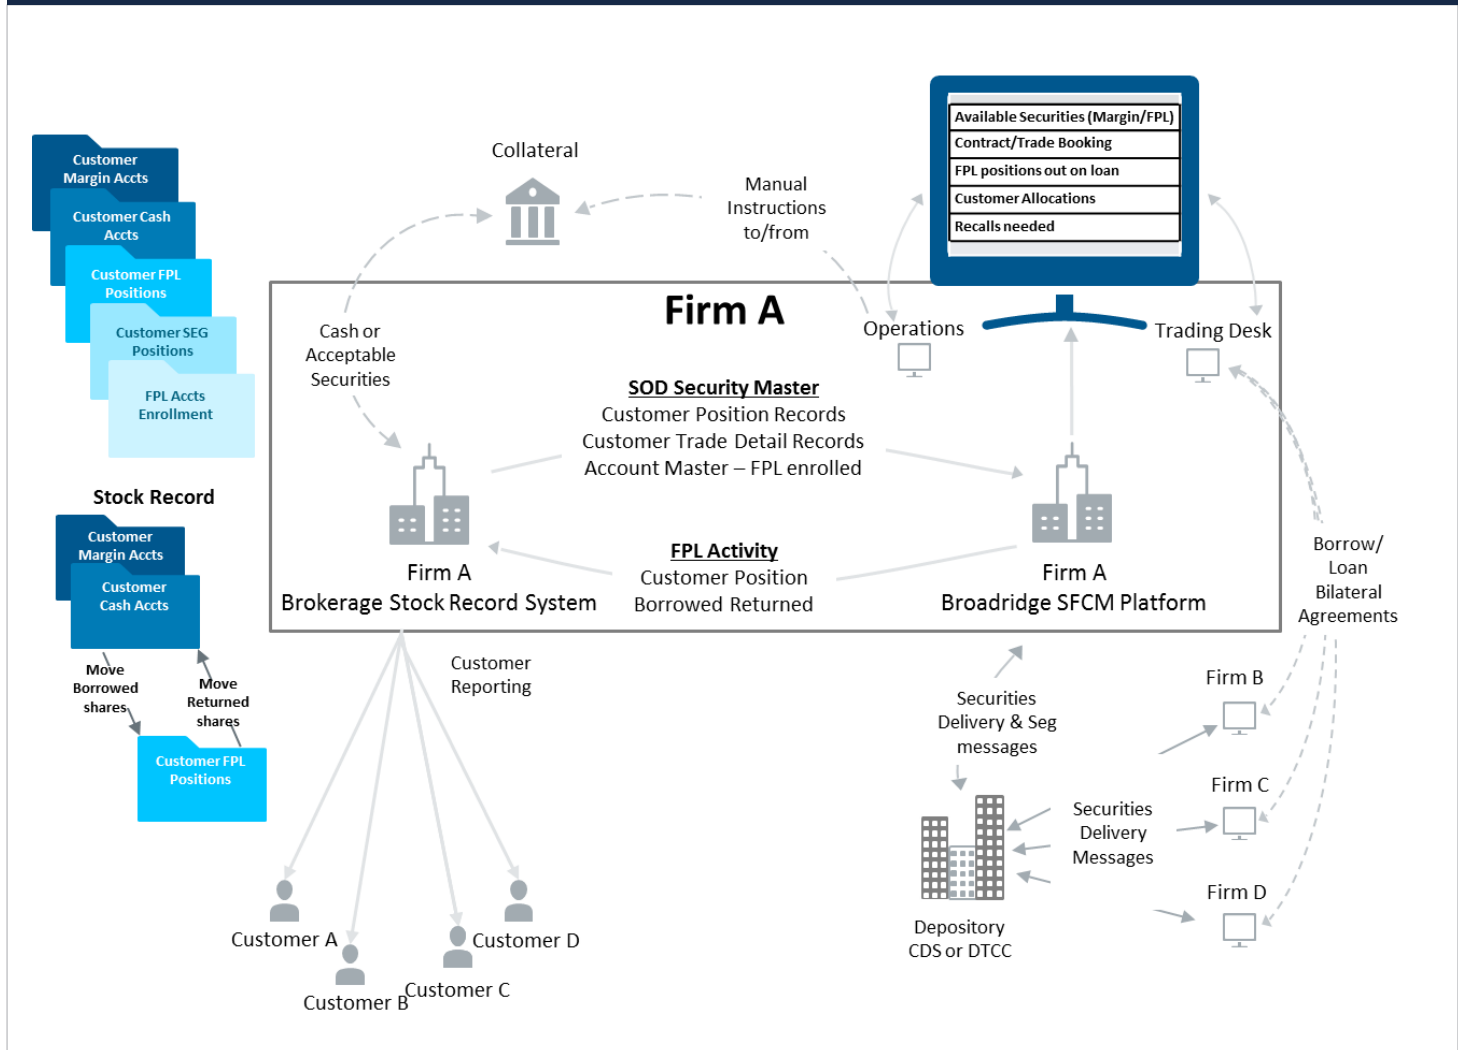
Customer Margin Accts
Customer Cash Accts
Customer FPL Positions
Customer SEG Positions
FPL Accts Enrollment

Collateral

Manual Instructions to/from

| Available Securities (Margin/FPL) |
|---|
| Contract/Trade Booking |
| FPL positions out on loan |
| Customer Allocations |
| Recalls needed |

Firm A

Cash or Acceptable Securities

Operations

Trading Desk

SOD Security Master
Customer Position Records
Customer Trade Detail Records
Account Master – FPL enrolled

Stock Record

Customer Margin Accts
Customer Cash Accts

FPL Activity
Customer Position
Borrowed Returned

Firm A
Brokerage Stock Record System

Firm A
Broadridge SFCM Platform

Borrow/ Loan Bilateral Agreements

Move Borrowed shares

Move Returned shares

Customer FPL Positions

Customer Reporting

Firm B

Securities Delivery & Seg messages

Firm C

Securities Delivery Messages

Firm D

Depository CDS or DTCC

Customer A
Customer D
Customer B
Customer C